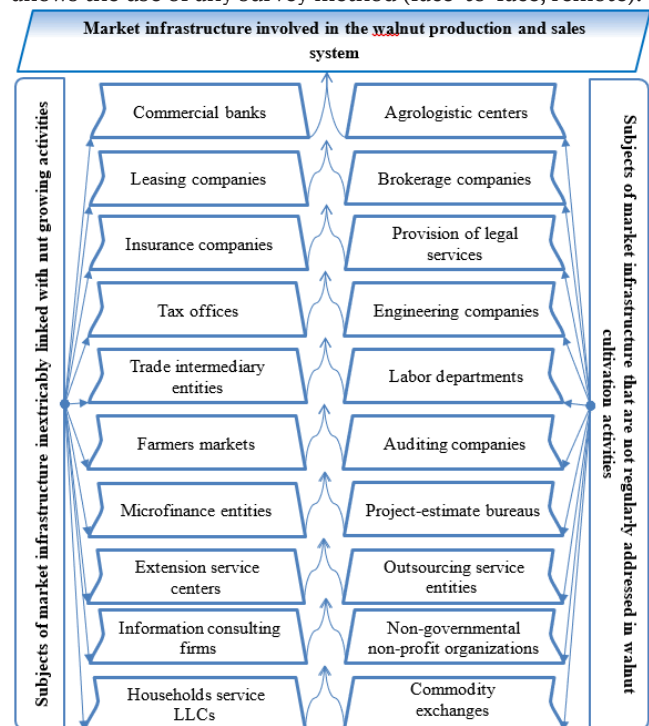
Market infrastructure involved in the walnut production and sales system

Subjects of market infrastructure inextricably linked with nut growing activities

Commercial banks

Leasing companies

Insurance companies

Tax offices

Trade intermediary entities

Farmers markets

Microfinance entities

Extension service centers

Information consulting firms

Households service LLCs

Agrologistic centers

Brokerage companies

Provision of legal services

Engineering companies

Labor departments

Auditing companies

Project-estimate bureaus

Outsourcing service entities

Non-governmental non-profit organizations

Commodity exchanges

Subjects of market infrastructure that are not regularly addressed in walnut cultivation activities